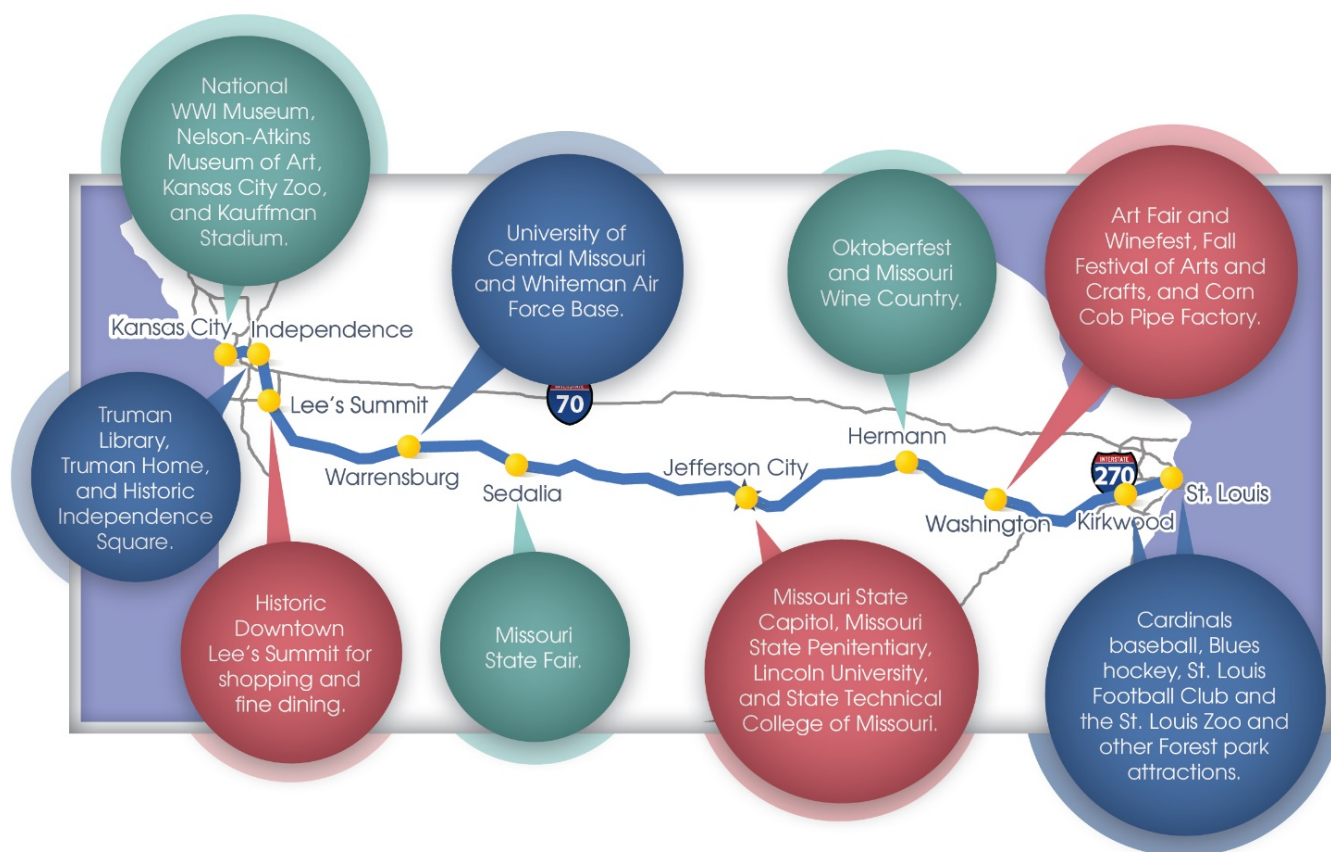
National WWI Museum, Nelson-Atkins Museum of Art, Kansas City Zoo, and Kauffman Stadium.

University of Central Missouri and Whiteman Air Force Base.

Oktoberfest and Missouri Wine Country.

Art Fair and Winefest, Fall Festival of Arts and Crafts, and Corn Cob Pipe Factory.

Kansas City

Independence

Lee's Summit

70

Warrensburg

Sedalia

Jefferson City

Hermann

Washington

INTERSTATE 270

Kirkwood

St. Louis

Truman Library, Truman Home, and Historic Independence Square.

Historic Downtown Lee's Summit for shopping and fine dining.

Missouri State Fair.

Missouri State Capitol, Missouri State Penitentiary, Lincoln University, and State Technical College of Missouri.

Cardinals baseball, Blues hockey, St. Louis Football Club and the St. Louis Zoo and other Forest park attractions.